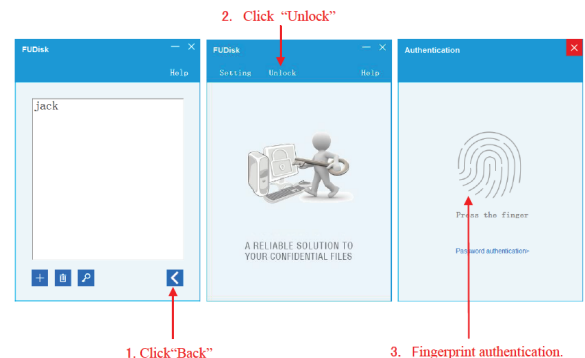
2. Click "Unlock"

FUDisk
— ×
Help
jack

FUDisk
— ×
Setting Unlock Help
A RELIABLE SOLUTION TO YOUR CONFIDENTIAL FILES

Authentication
×
Press the finger
Password authentication>

1. Click"Back"

3. Fingerprint authentication.